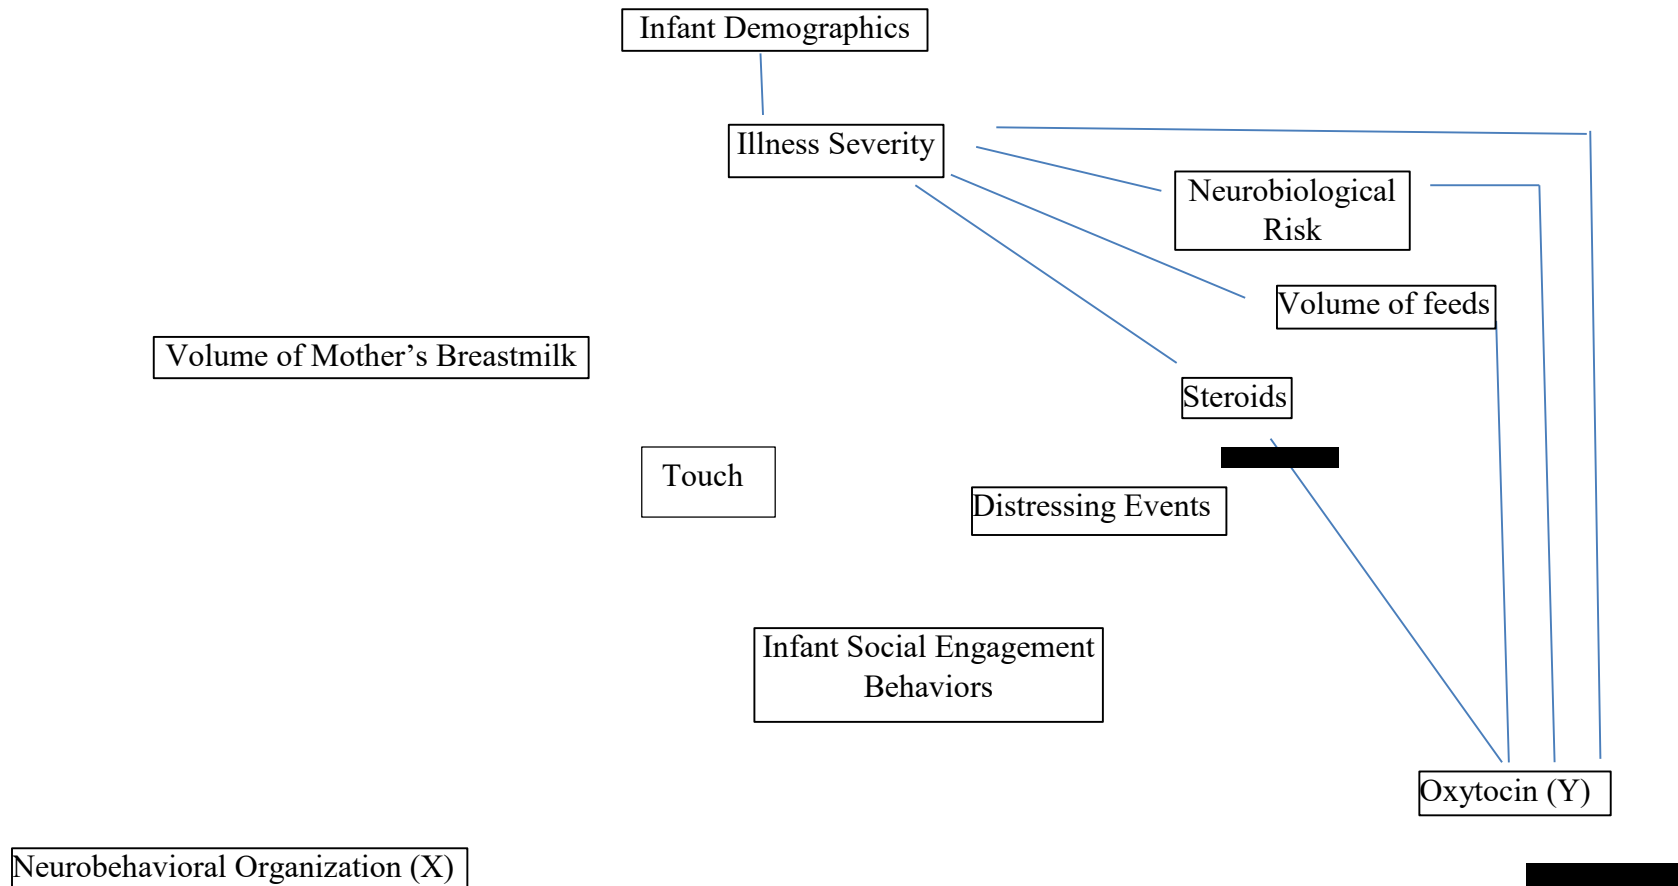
Infant Demographics

Illness Severity

Neurobiological Risk

Volume of feeds

Volume of Mother’s Breastmilk

Steroids

Touch

Distressing Events

Infant Social Engagement Behaviors

Oxytocin (Y)

Neurobehavioral Organization (X)